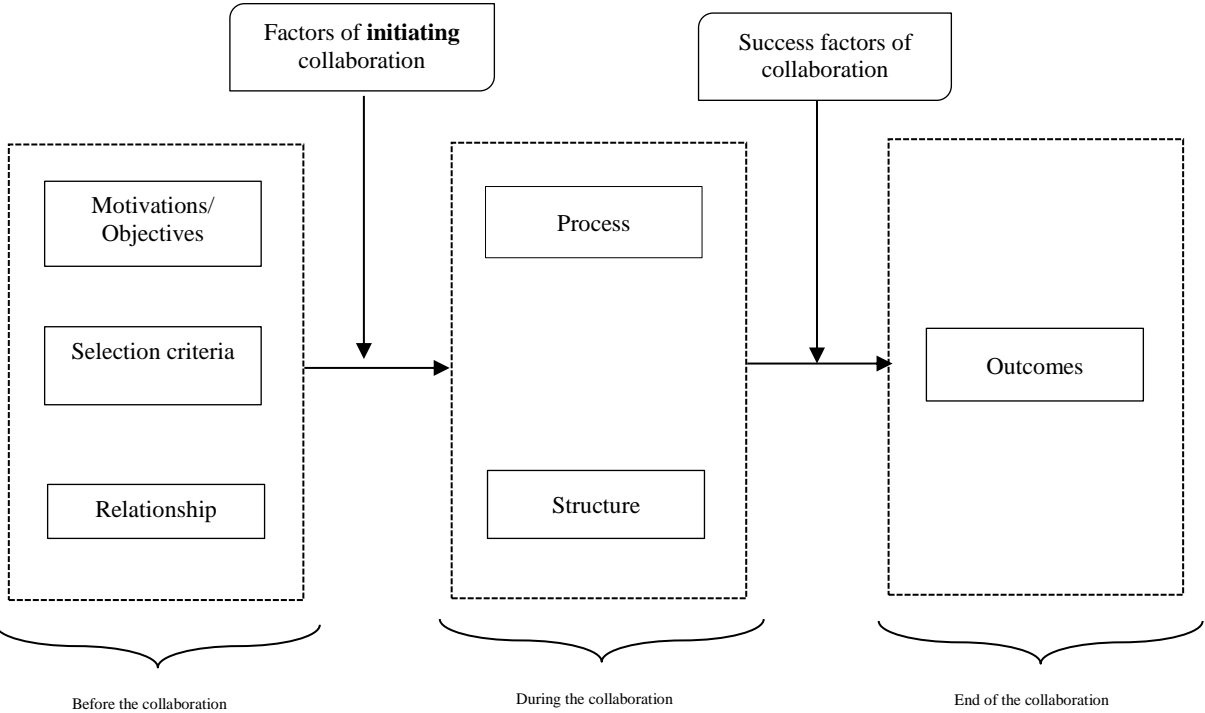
Factors of **initiating** collaboration

Success factors of collaboration

Motivations/ Objectives

Selection criteria

Relationship

Process

Structure

Outcomes

Before the collaboration

During the collaboration

End of the collaboration